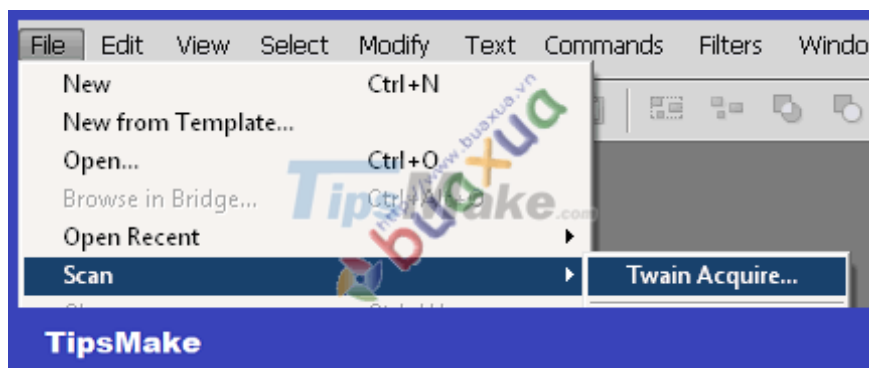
File Edit View Select Modify Text Commands Filters Windo

New Ctrl+N

New from Template...

Open... Ctrl+O

Browse in Bridge... Ctrl+Alt+O

Open Recent

Scan

Twain Acquire...

TipsMake

buaxua

http://www.buaxua.vn

TipsMake.com